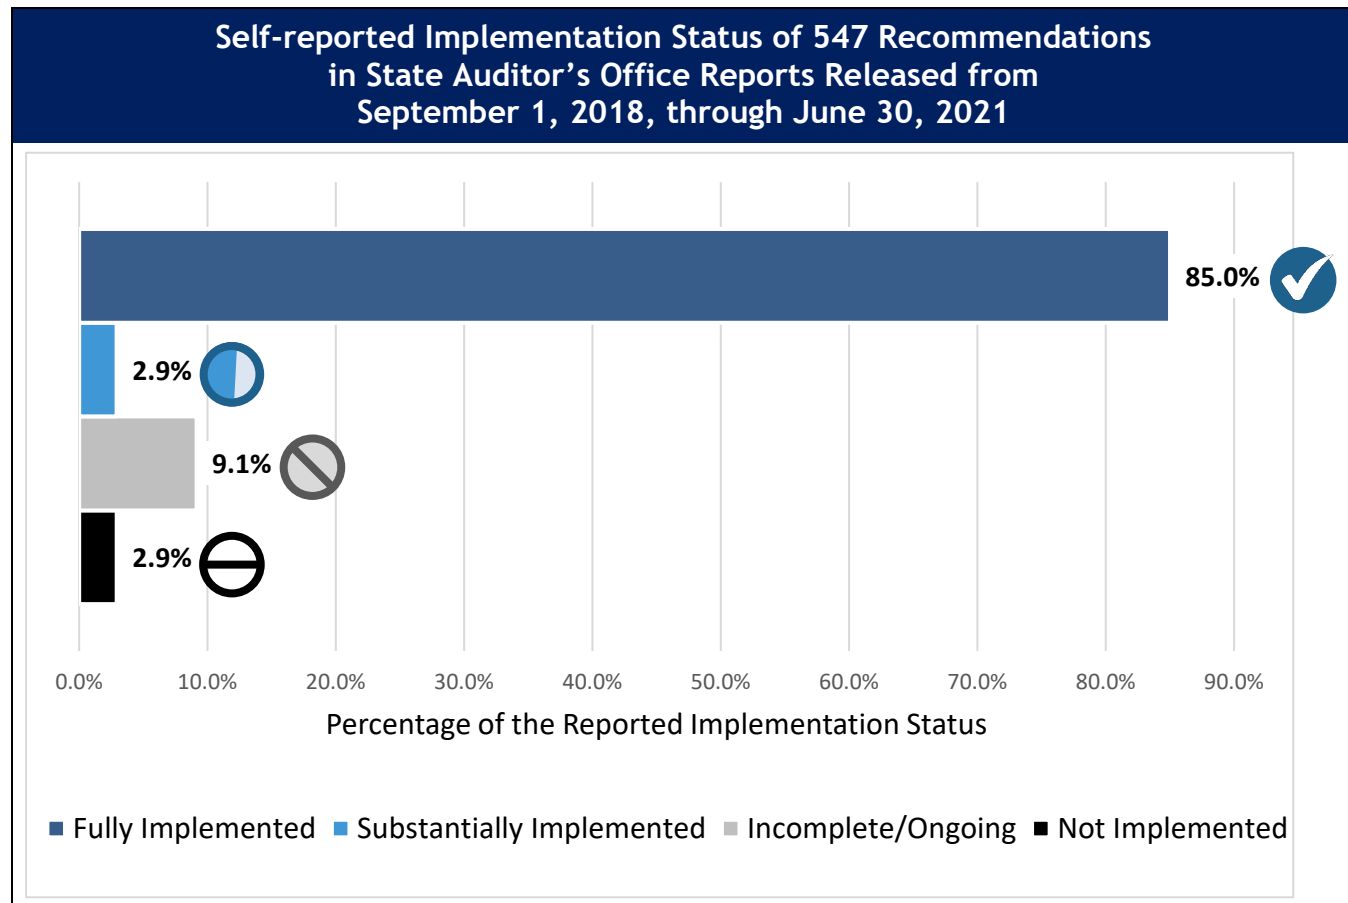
Self-reported Implementation Status of 547 Recommendations in State Auditor's Office Reports Released from September 1, 2018, through June 30, 2021

85.0%

2.9%

9.1%

2.9%

0.0% 10.0% 20.0% 30.0% 40.0% 50.0% 60.0% 70.0% 80.0% 90.0%

Percentage of the Reported Implementation Status

Fully Implemented Substantially Implemented Incomplete/Ongoing Not Implemented